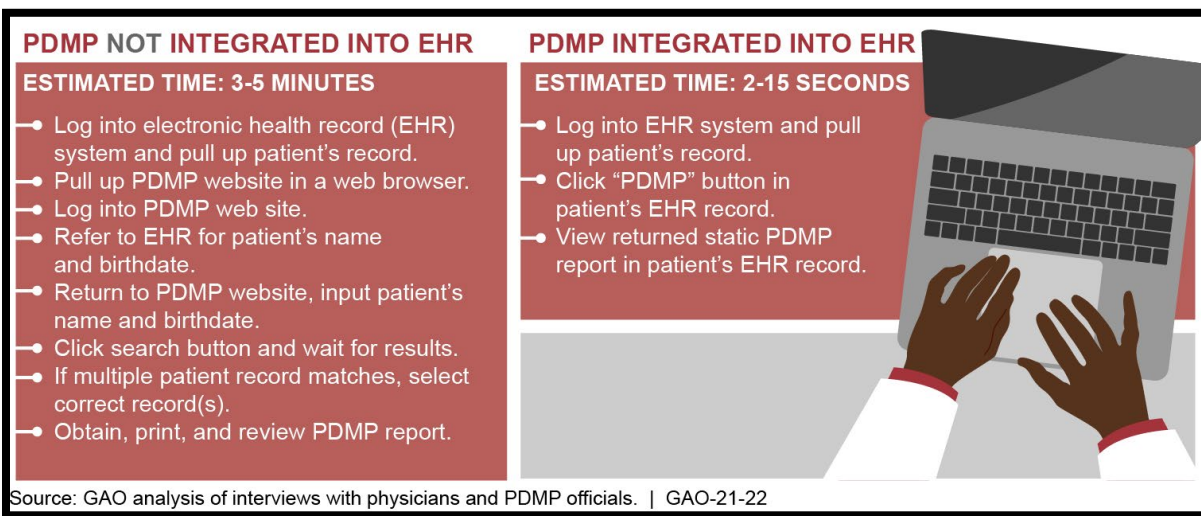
PDMP NOT INTEGRATED INTO EHR

ESTIMATED TIME: 3-5 MINUTES

Log into electronic health record (EHR) system and pull up patient's record.
Pull up PDMP website in a web browser.
Log into PDMP web site.
Refer to EHR for patient's name and birthdate.
Return to PDMP website, input patient's name and birthdate.
Click search button and wait for results.
If multiple patient record matches, select correct record(s).
Obtain, print, and review PDMP report.

PDMP INTEGRATED INTO EHR

ESTIMATED TIME: 2-15 SECONDS

Log into EHR system and pull up patient's record.
Click "PDMP" button in patient's EHR record.
View returned static PDMP report in patient's EHR record.

Source: GAO analysis of interviews with physicians and PDMP officials. | GAO-21-22